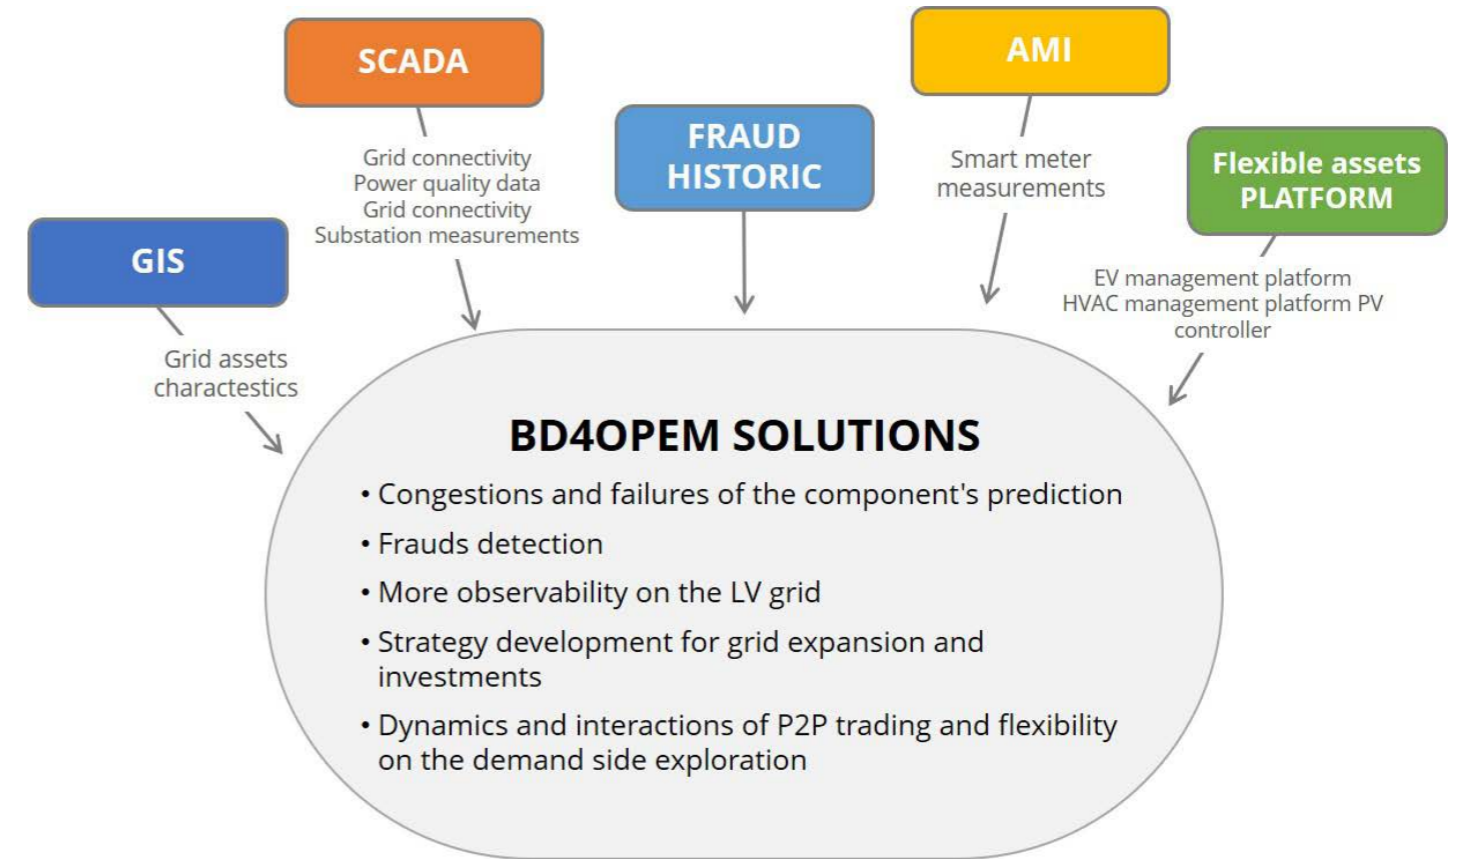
SCADA

Grid connectivity
Power quality data
Grid connectivity
Substation measurements

FRAUD HISTORIC

AMI

Smart meter measurements

Flexible assets PLATFORM

EV management platform
HVAC management platform PV controller

GIS

Grid assets charactestics

BD4OPEM SOLUTIONS

• Congestions and failures of the component's prediction
• Frauds detection
• More observability on the LV grid
• Strategy development for grid expansion and investments
• Dynamics and interactions of P2P trading and flexibility on the demand side exploration